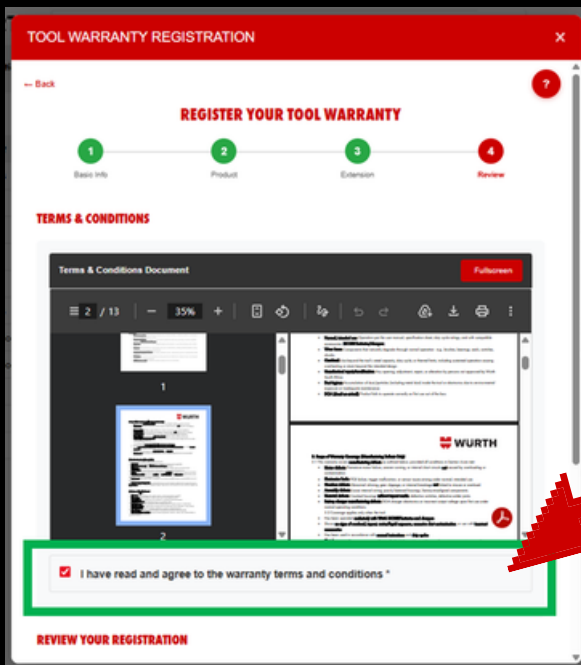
TOOL WARRANTY REGISTRATION ×

← Back

?

REGISTER YOUR TOOL WARRANTY

1 Basic Info

2 Product

3 Extension

4 Review

TERMS & CONDITIONS

Terms & Conditions Document

Fullscreen

2 / 13 — 35% +

1

2

WÜRTH

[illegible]

I have read and agree to the warranty terms and conditions *

REVIEW YOUR REGISTRATION